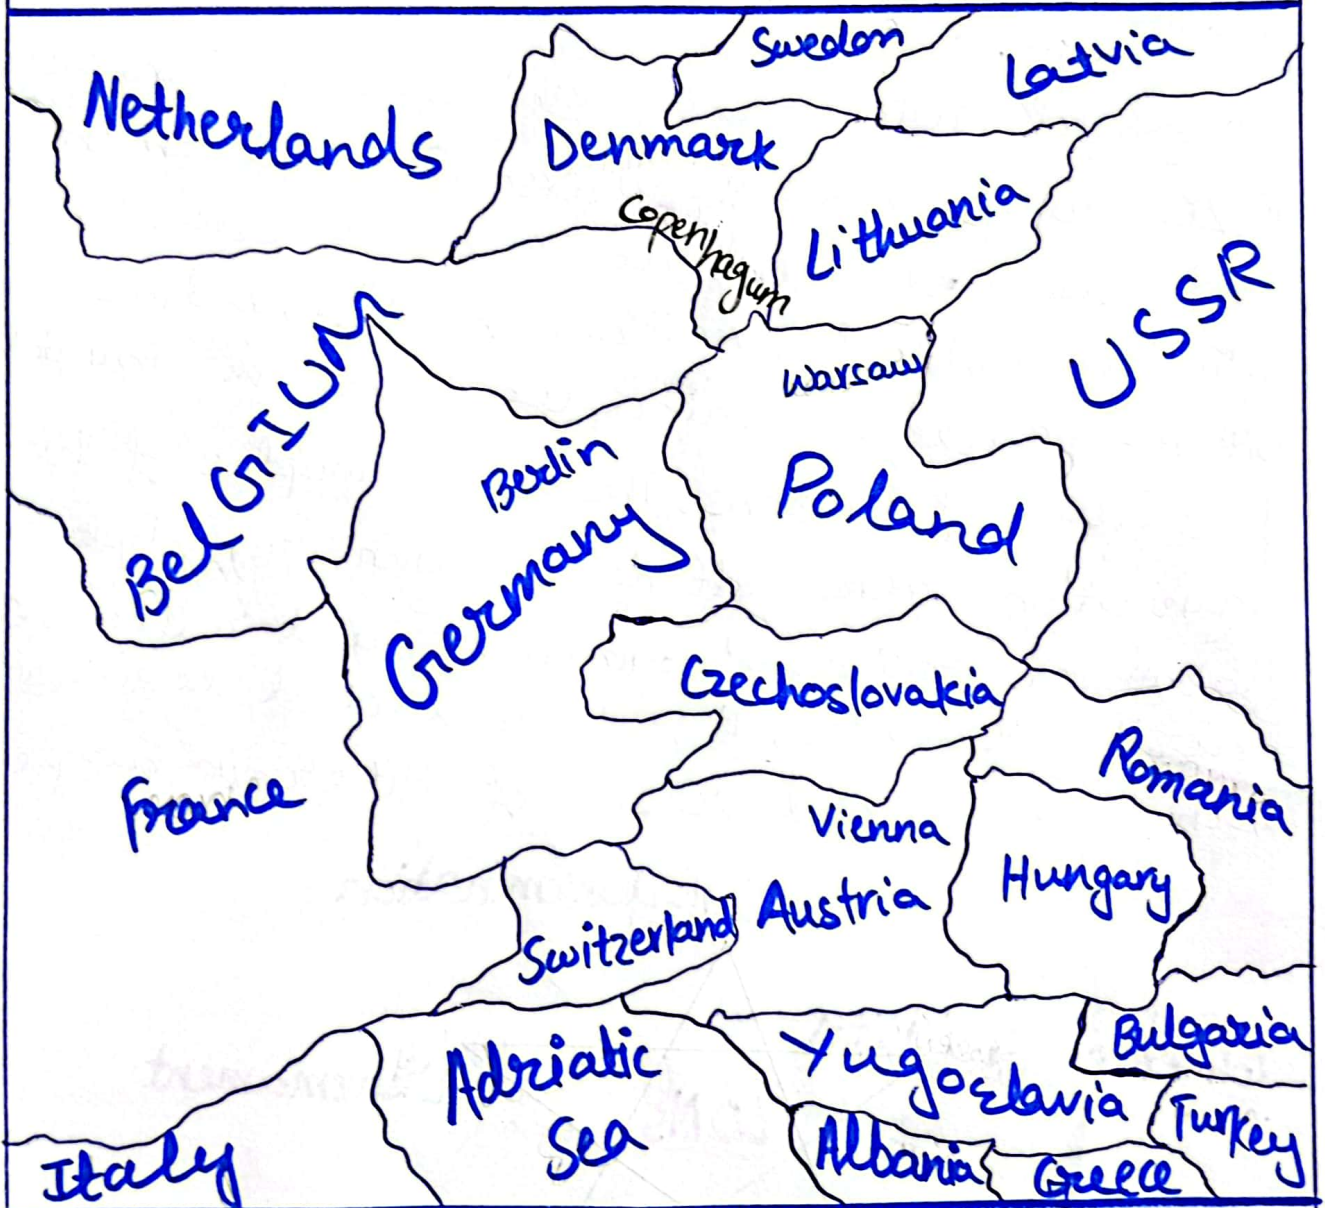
Sweden
Latvia
Netherlands
Denmark
Copenhagum
Lithuania
USSR
BELGIUM
Warsaw
Berlin
Poland
Germany
Czechoslovakia
Romania
France
Vienna
Hungary
Austria
Switzerland
Bulgaria
Adriatic Sea
Yugoslavia
Turkey
Albania
Greece
Italy